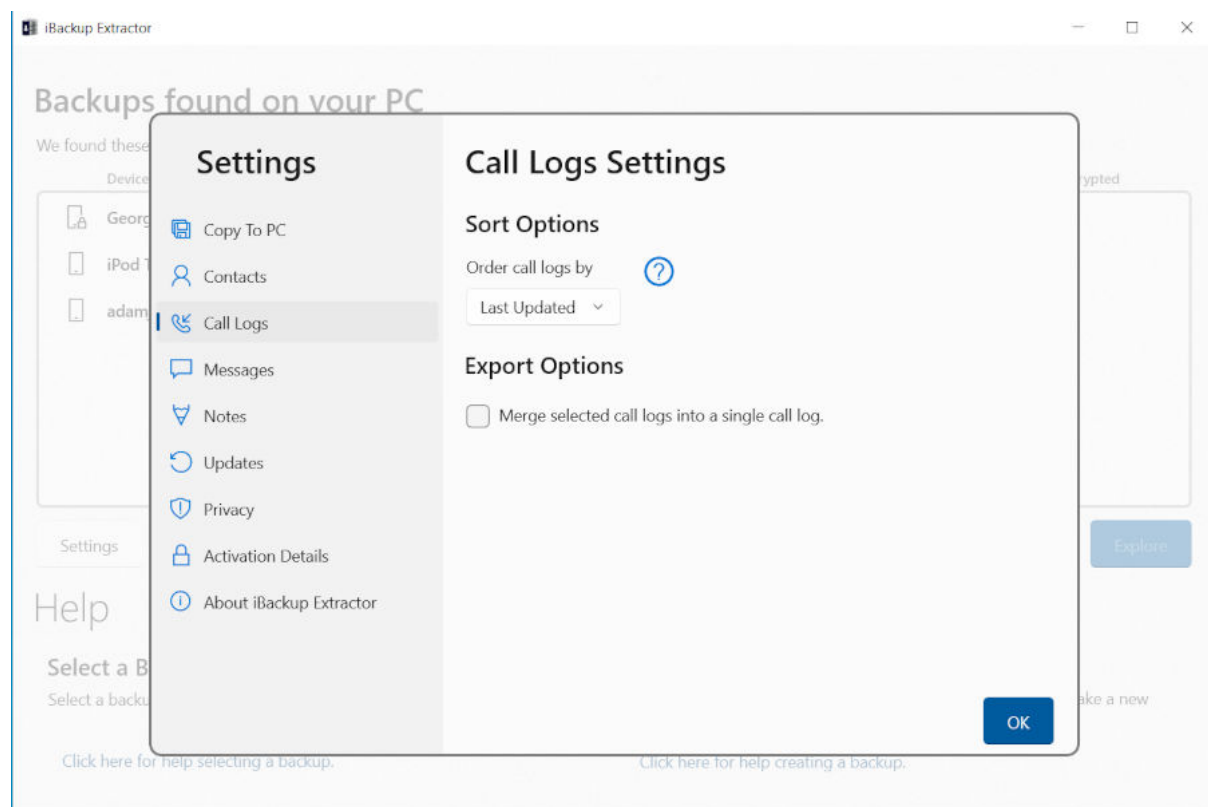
iBackup Extractor

Backups found on your PC

We found these

Device

Georg

iPod T

adam

rypted

Settings

Explore

Help

Select a B

Select a backu

ake a new

Click here for help selecting a backup.

Click here for help creating a backup.

Settings

Copy To PC

Contacts

Call Logs

Messages

Notes

Updates

Privacy

Activation Details

About iBackup Extractor

Call Logs Settings

Sort Options

Order call logs by

?

Last Updated

Export Options

Merge selected call logs into a single call log.

OK